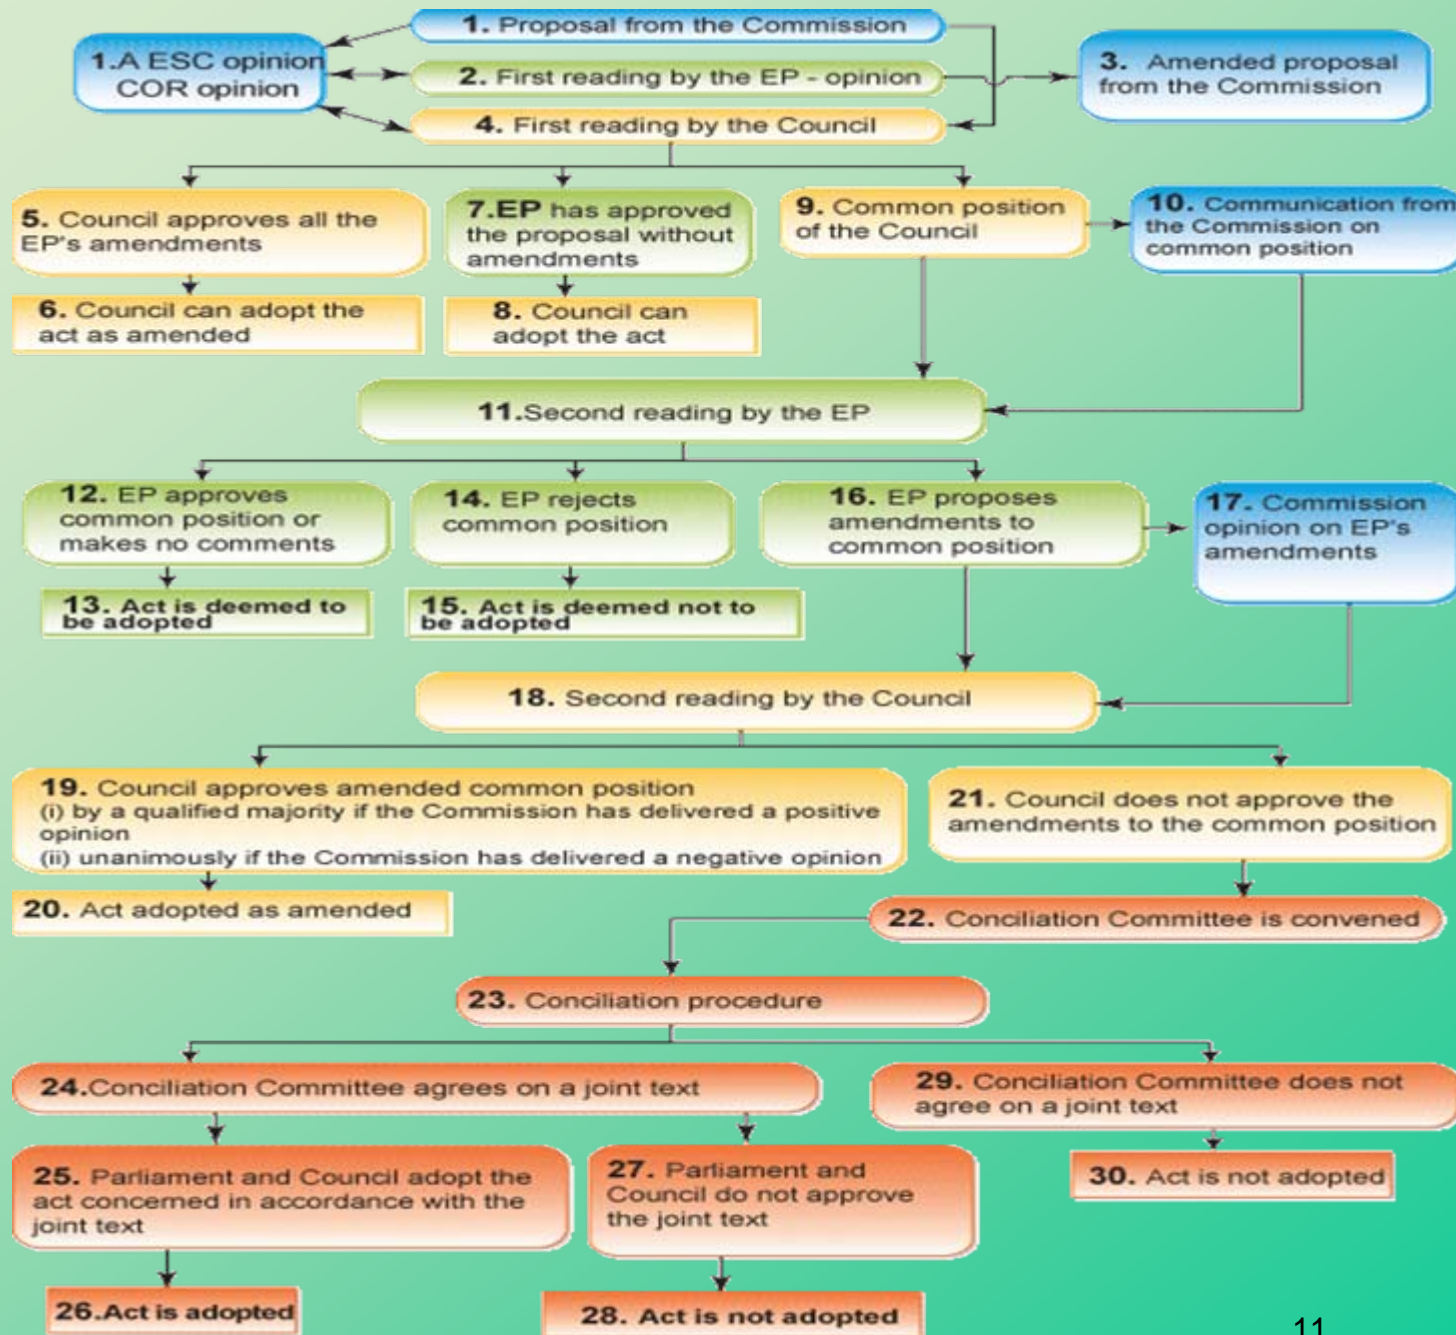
1. Proposal from the Commission

1.A ESC opinion COR opinion

2. First reading by the EP - opinion

3. Amended proposal from the Commission

4. First reading by the Council

5. Council approves all the EP's amendments

6. Council can adopt the act as amended

7.EP has approved the proposal without amendments

8. Council can adopt the act

9. Common position of the Council

10. Communication from the Commission on common position

11.Second reading by the EP

12. EP approves common position or makes no comments

13. Act is deemed to be adopted

14. EP rejects common position

15. Act is deemed not to be adopted

16. EP proposes amendments to common position

17. Commission opinion on EP's amendments

18. Second reading by the Council

19. Council approves amended common position
(i) by a qualified majority if the Commission has delivered a positive opinion
(ii) unanimously if the Commission has delivered a negative opinion

20. Act adopted as amended

21. Council does not approve the amendments to the common position

22. Conciliation Committee is convened

23. Conciliation procedure

24.Conciliation Committee agrees on a joint text

25. Parliament and Council adopt the act concerned in accordance with the joint text

26.Act is adopted

27. Parliament and Council do not approve the joint text

28. Act is not adopted

29. Conciliation Committee does not agree on a joint text

30. Act is not adopted

11